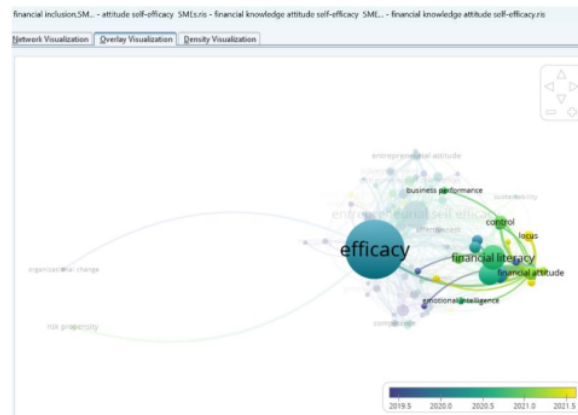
financial inclusion,SM... - attitude self-efficacy SM(s.ris - financial knowledge attitude self-efficacy SM... - financial knowledge attitude self-efficacy.ris

Network Visualization | Overlay Visualization | Density Visualization

entrepreneurial attitude

business performance

sustainability

entrepreneurial self efficacy

control

effectiveness

locus

efficacy

financial literacy

financial attitude

organizational change

emotional intelligence

risk propensity

competence

2019.5 2020.0 2020.5 2021.0 2021.5